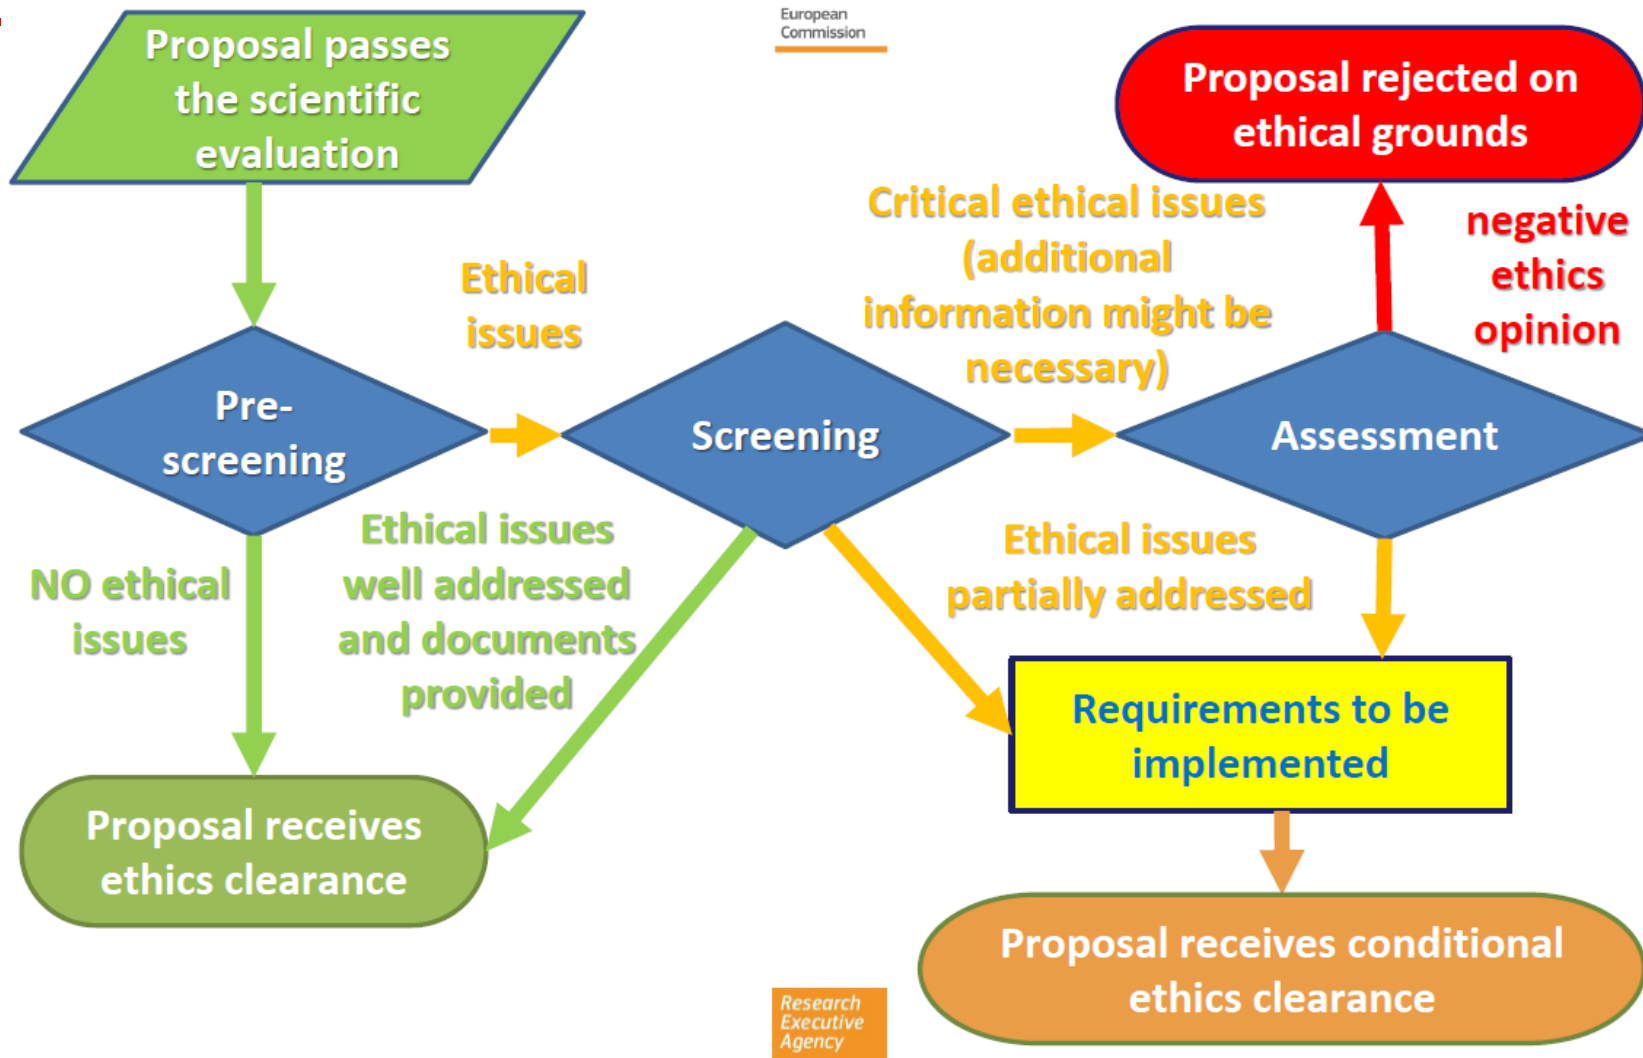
Proposal passes the scientific evaluation

European Commission

Proposal rejected on ethical grounds

Critical ethical issues (additional information might be necessary)

negative ethics opinion

Ethical issues

Pre-screening

Screening

Assessment

NO ethical issues

Ethical issues well addressed and documents provided

Ethical issues partially addressed

Requirements to be implemented

Proposal receives ethics clearance

Proposal receives conditional ethics clearance

Research Executive Agency